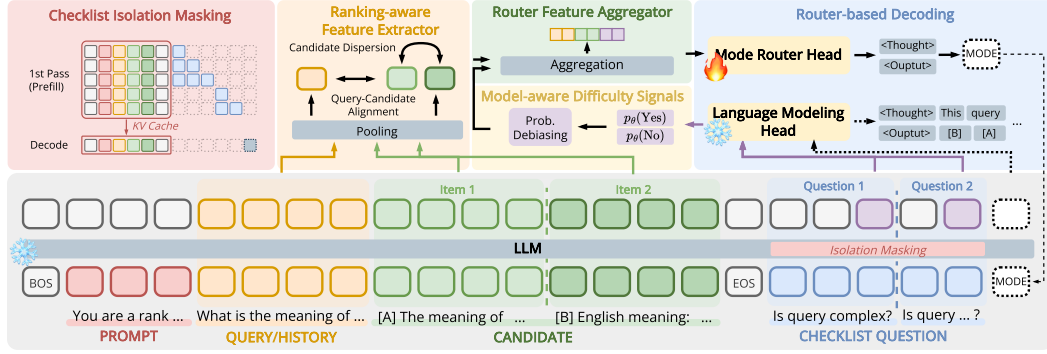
Checklist Isolation Masking

1st Pass (Prefill)

KV Cache

Decode

Ranking-aware Feature Extractor

Candidate Dispersion

Query-Candidate Alignment

Pooling

Router Feature Aggregator

Aggregation

Model-aware Difficulty Signals

Prob. Debiasing

$p_\theta(\text{Yes})$

$p_\theta(\text{No})$

Router-based Decoding

Mode Router Head

<Thought>

<Ouptut>

MODE

Language Modeling Head

<Thought> This query

<Ouptut> [B] [A]

...

Item 1

Item 2

Question 1

Question 2

LLM

Isolation Masking

BOS

EOS

MODE

You are a rank ...

What is the meaning of ...

[A] The meaning of ...

[B] English meaning: ...

Is query complex?

Is query ... ?

PROMPT

QUERY/HISTORY

CANDIDATE

CHECKLIST QUESTION